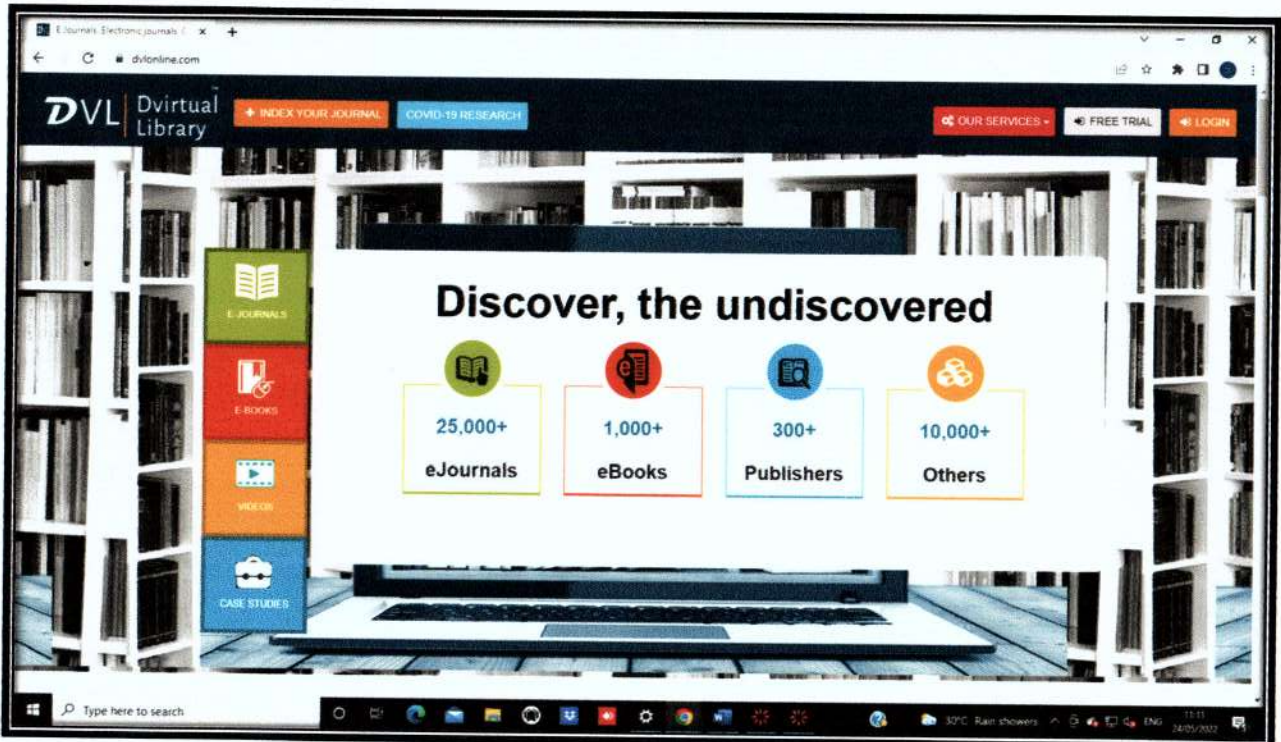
EJournals: Electronic journals (

dvlonline.com

DVL Dvirtual Library

+ INDEX YOUR JOURNAL

COVID-19 RESEARCH

OUR SERVICES

FREE TRIAL

LOGIN

E-JOURNALS

E-BOOKS

VIDEOS

CASE STUDIES

Discover, the undiscovered

25,000+
eJournals

1,000+
eBooks

300+
Publishers

10,000+
Others

Type here to search

30°C Rain showers

ENG

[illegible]
24/05/2022